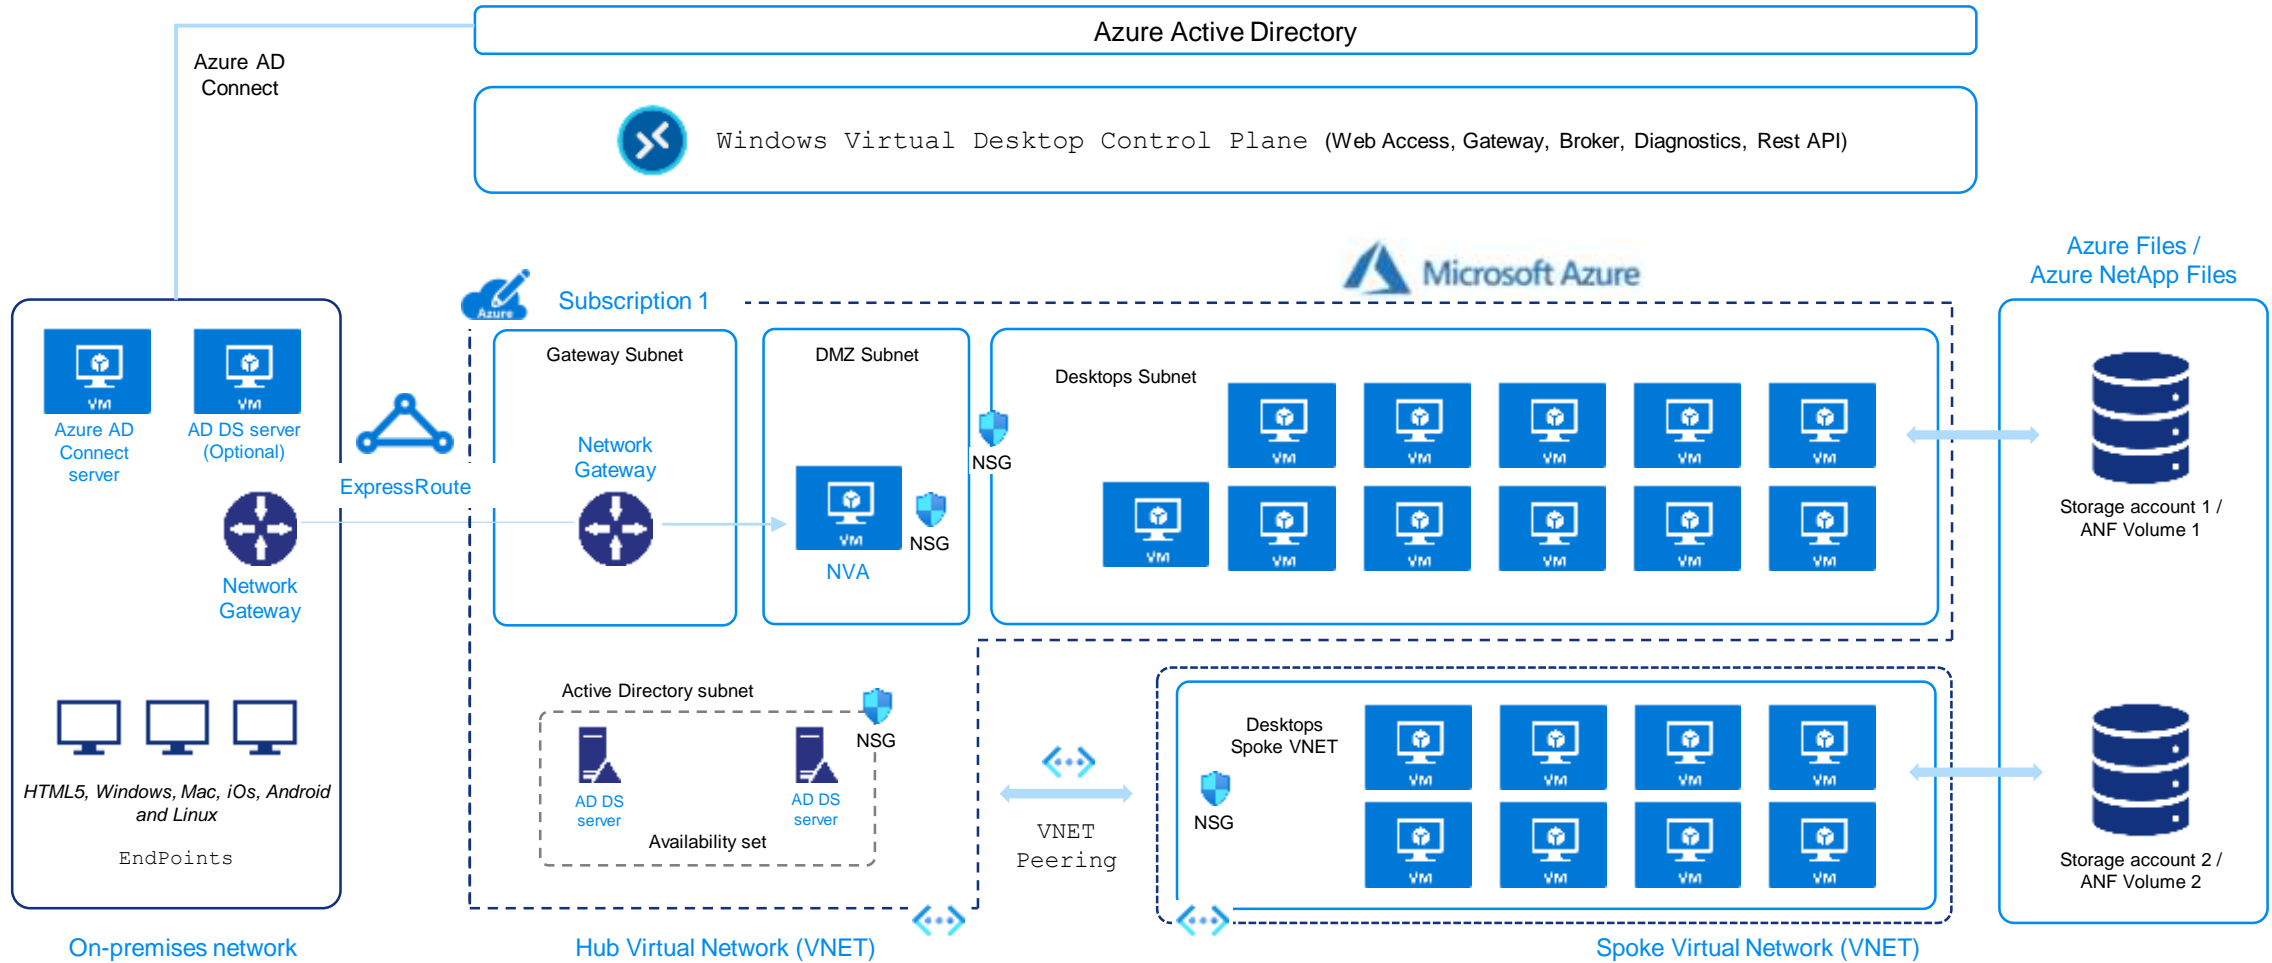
Azure Active Directory

Azure AD Connect

Windows Virtual Desktop Control Plane (Web Access, Gateway, Broker, Diagnostics, Rest API)

Microsoft Azure

Azure Files / Azure NetApp Files

Azure

Subscription 1

VM
Azure AD Connect server

VM
AD DS server (Optional)

ExpressRoute

Network Gateway

Gateway Subnet

Network Gateway

DMZ Subnet

VM
NVA

NSG

NSG

Desktops Subnet

VM VM VM VM VM
VM VM VM VM VM VM

Storage account 1 / ANF Volume 1

HTML5, Windows, Mac, iOs, Android and Linux

EndPoints

Active Directory subnet

NSG

AD DS server

AD DS server

Availability set

VNET Peering

Desktops Spoke VNET

NSG

VM VM VM VM
VM VM VM VM

Storage account 2 / ANF Volume 2

On-premises network

Hub Virtual Network (VNET)

Spoke Virtual Network (VNET)